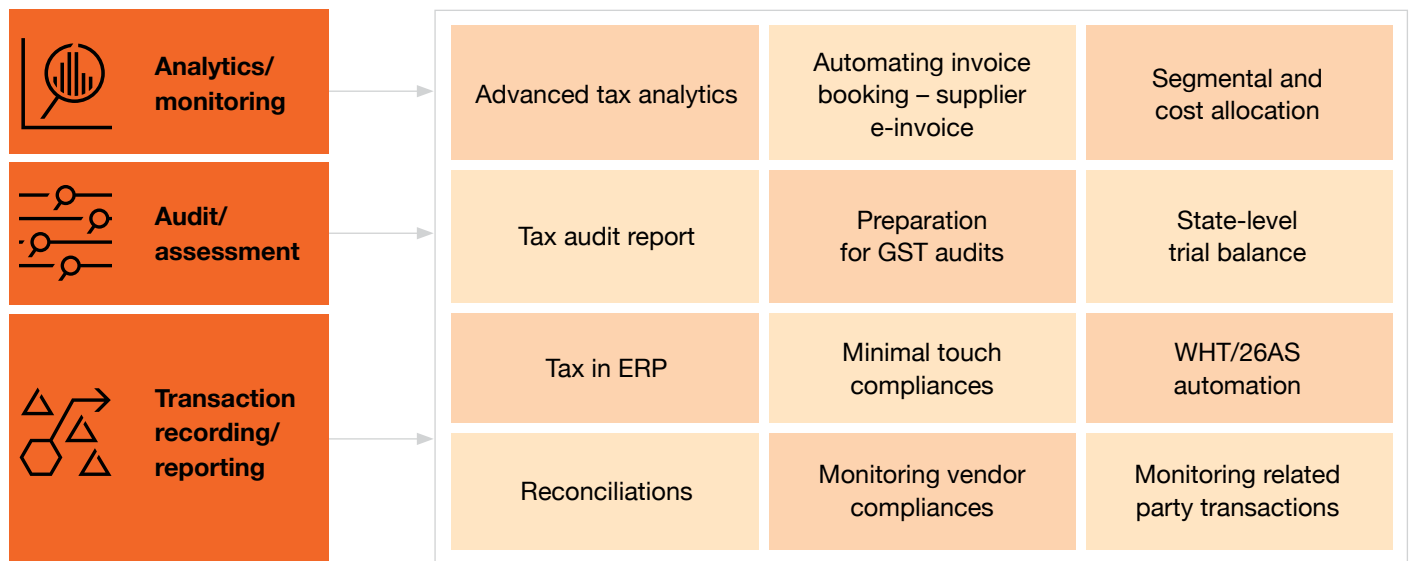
Analytics/ monitoring

Audit/ assessment

Transaction recording/ reporting

| | | |
|---|---|---|
| Advanced tax analytics | Automating invoice booking – supplier e-invoice | Segmental and cost allocation |
| Tax audit report | Preparation for GST audits | State-level trial balance |
| Tax in ERP | Minimal touch compliances | WHT/26AS automation |
| Reconciliations | Monitoring vendor compliances | Monitoring related party transactions |